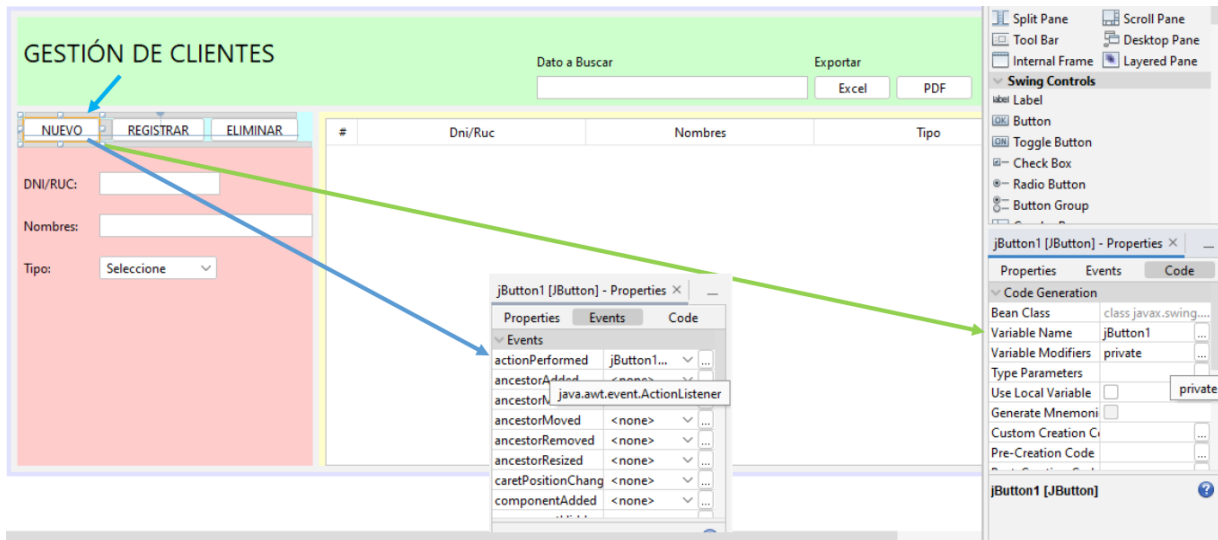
GESTIÓN DE CLIENTES

Dato a Buscar

Exportar

Excel

PDF

NUEVO

REGISTRAR

ELIMINAR

| # | Dni/Ruc | Nombres | Tipo |
|---|---|---|---|

DNI/RUC:

Nombres:

Tipo:

Seleccione

jButton1 [JButton] - Properties ×

Properties

Events

Code

Events

actionPerformed | jButton1...

ancestorAdded | <none>

ancestorM

java.awt.event.ActionListener

ancestorMoved | <none>

ancestorRemoved | <none>

ancestorResized | <none>

caretPositionChang | <none>

componentAdded | <none>

Split Pane

Scroll Pane

Tool Bar

Desktop Pane

Internal Frame

Layered Pane

Swing Controls

label Label

OK Button

ON Toggle Button

Check Box

Radio Button

Button Group

jButton1 [JButton] - Properties ×

Properties

Events

Code

Code Generation

| Bean Class | class javax.swing.... |
|---|---|
| Variable Name | jButton1 |
| Variable Modifiers | private |
| Type Parameters | |
| Use Local Variable | |
| Generate Mnemoni | |
| Custom Creation C | |
| Pre-Creation Code | |

private

jButton1 [JButton]